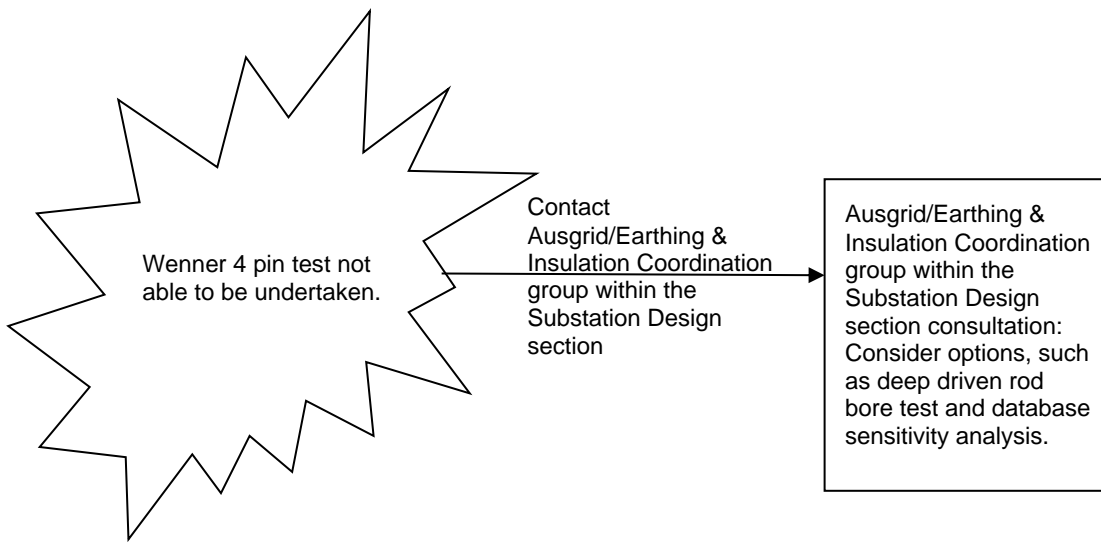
Wenner 4 pin test not able to be undertaken.

Contact Ausgrid/Earthing & Insulation Coordination group within the Substation Design section

Ausgrid/Earthing & Insulation Coordination group within the Substation Design section consultation: Consider options, such as deep driven rod bore test and database sensitivity analysis.